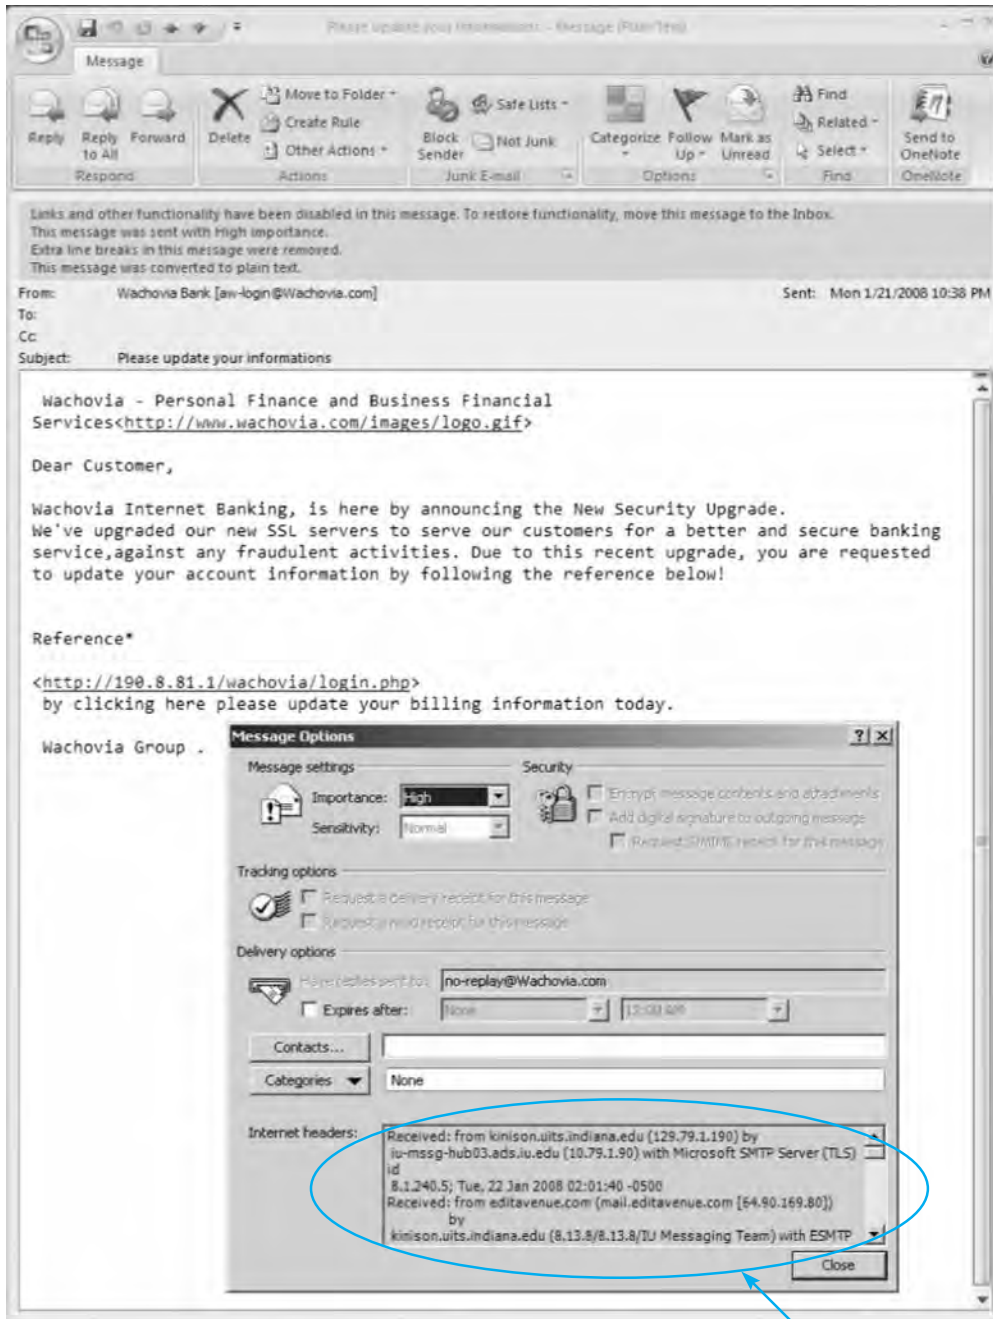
Please update your informations - Message (Plain Text)

Message

Reply | Reply to All | Forward | Delete | Move to Folder | Create Rule | Other Actions | Block Sender | Safe Lists | Not Junk | Categorize | Follow Up | Mark as Unread | Find | Related | Select | Send to OneNote

Respond | Actions | Junk E-mail | Options | Find | OneNote

Links and other functionality have been disabled in this message. To restore functionality, move this message to the Inbox.
This message was sent with High importance.
Extra line breaks in this message were removed.
This message was converted to plain text.

From: Wachovia Bank [aw-login@Wachovia.com]
Sent: Mon 1/21/2008 10:38 PM
To:
Cc:
Subject: Please update your informations

Wachovia - Personal Finance and Business Financial Services<http://www.wachovia.com/images/logo.gif>

Dear Customer,

Wachovia Internet Banking, is here by announcing the New Security Upgrade.
We've upgraded our new SSL servers to serve our customers for a better and secure banking service,against any fraudulent activities. Due to this recent upgrade, you are requested to update your account information by following the reference below!

Reference*

<http://190.8.81.1/wachovia/login.php>
by clicking here please update your billing information today.

Wachovia Group .

Message Options

Message settings
Importance: High
Sensitivity: Normal

Security
Encrypt message contents and attachments
Add digital signature to outgoing message
Request S/MIME receipt for this message

Tracking options
Request a delivery receipt for this message
Request a read receipt for this message

Delivery options
Have replies sent to: no-replay@Wachovia.com
Expires after: None 12:00 AM

Contacts...
Categories None

Internet headers: Received: from kinison.uits.indiana.edu (129.79.1.190) by iu-mssg-hub03.ads.iu.edu (10.79.1.90) with Microsoft SMTP Server (TLS) id
8.1.240.5; Tue, 22 Jan 2008 02:01:40 -0500
Received: from editavenue.com (mail.editavenue.com [64.90.169.80])
by
kinison.uits.indiana.edu (8.13.8/8.13.8/IU Messaging Team) with ESMTP

Close